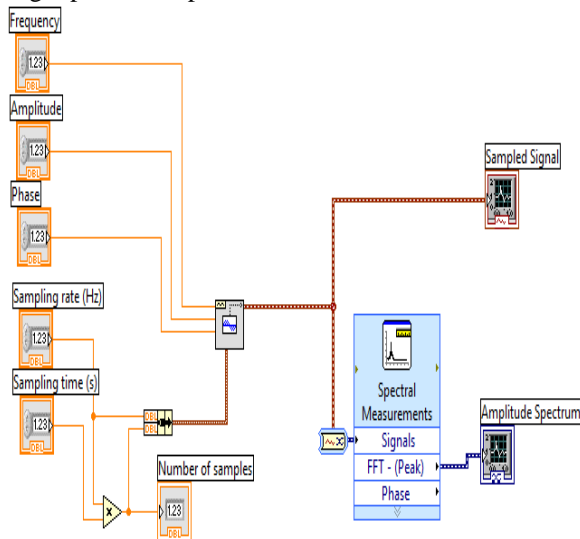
Frequency
1.23
DBL
Amplitude
1.23
DBL
Phase
1.23
DBL
Sampling rate (Hz)
1.23
DBL
Sampling time (s)
1.23
DBL
DBL
DBL
Number of samples
1.23
Sampled Signal
Spectral Measurements
Signals
FFT - (Peak)
Phase
Amplitude Spectrum